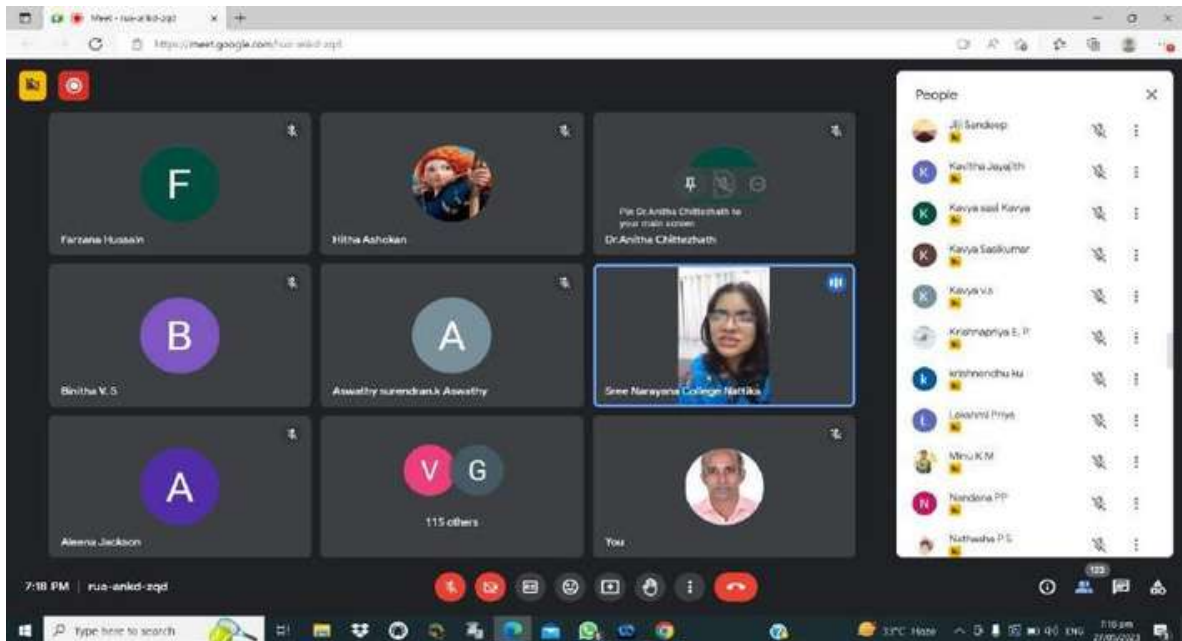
Meet - rua-ankd-zqd

https://meet.google.com/rua-ankd-zqd

F

Farzana Hussain

Hitha Ashokan

Pin Dr.Anitha Chittezhath to your main screen

Dr.Anitha Chittezhath

B

Binitha V. S

A

Aswathy surendran.k Aswathy

Sree Narayana College Nattika

A

Aleena Jackson

V G

115 others

You

People

Jiji Sandeep

K Kavitha Jayalth

K Kavya sasi Kavya

K Kavya Sasikumar

K Kavya v.s

Krishnapriya E. P

k krishnendhu ku

L Lakshmi Priya

Minu K.M

N Nandana PP

Nathasha P.S

7:18 PM | rua-ankd-zqd

123

Type here to search

33°C Haze

ENG

7:18 pm
27/05/2023